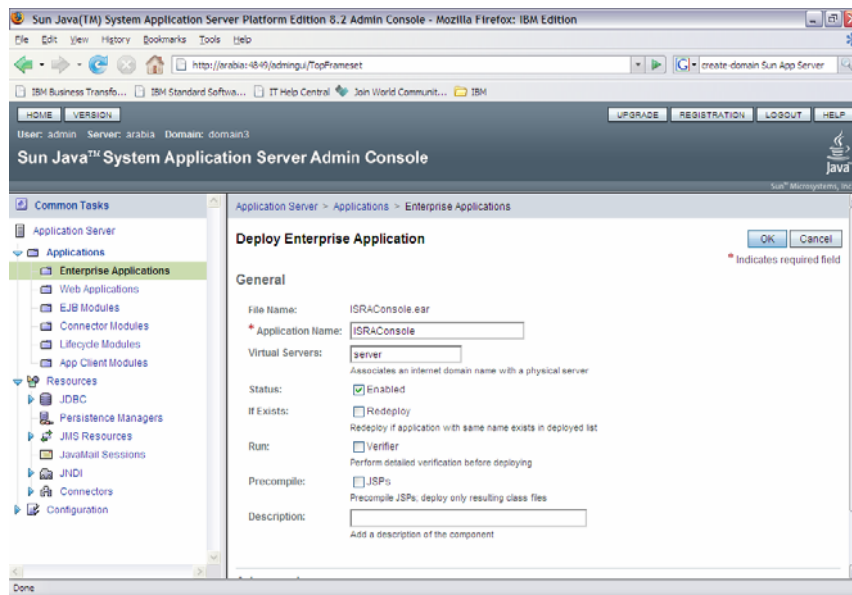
Sun Java(TM) System Application Server Platform Edition 8.2 Admin Console - Mozilla Firefox: IBM Edition

File Edit View History Bookmarks Tools Help

http://arabia:4849/admingui/TopFrameset

create-domain Sun App Server

IBM Business Transfo... IBM Standard Softwa... IT Help Central Join World Communit... IBM

HOME VERSION

UPGRADE REGISTRATION LOGOUT HELP

User: admin Server: arabia Domain: domain3

Sun Java™ System Application Server Admin Console

Java

Sun™ Microsystems, Inc

Common Tasks

Application Server

Applications

Enterprise Applications

Web Applications

EJB Modules

Connector Modules

Lifecycle Modules

App Client Modules

Resources

JDBC

Persistence Managers

JMS Resources

JavaMail Sessions

JNDI

Connectors

Configuration

Application Server > Applications > Enterprise Applications

Deploy Enterprise Application

OK Cancel

* Indicates required field

General

File Name: ISRAConsole.ear

* Application Name: ISRAConsole

Virtual Servers: server

Associates an internet domain name with a physical server

Status: Enabled

If Exists: Redeploy

Redeploy if application with same name exists in deployed list

Run: Verifier

Perform detailed verification before deploying

Precompile: JSPs

Precompile JSPs; deploy only resulting class files

Description:

Add a description of the component

Done